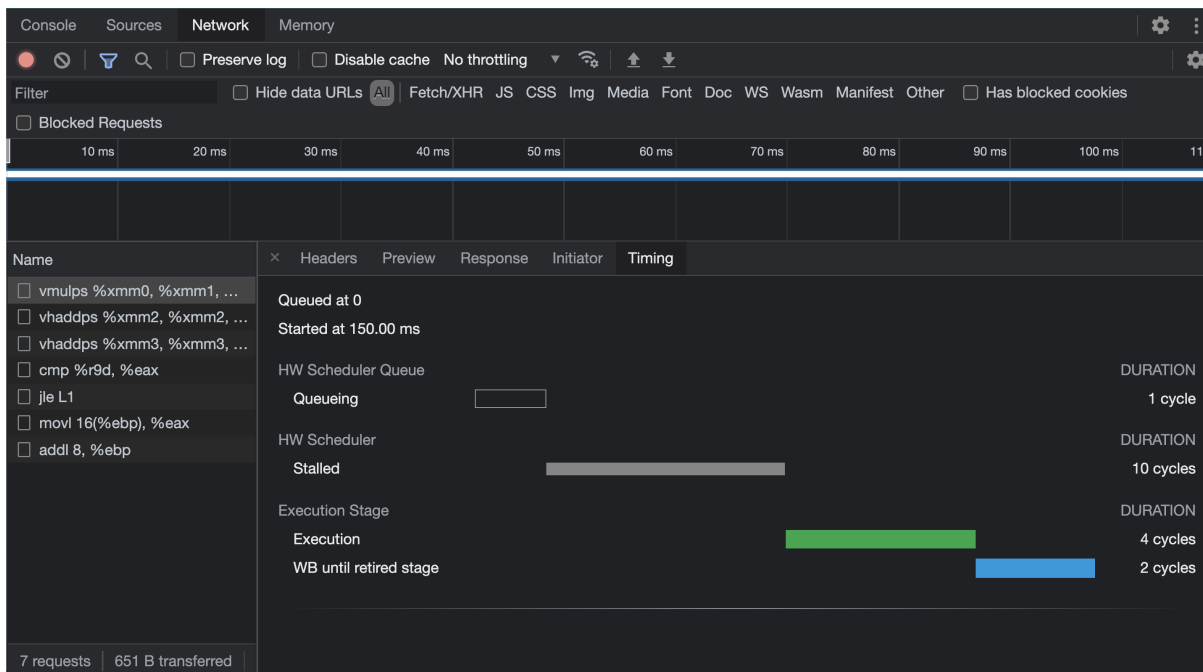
Console Sources Network Memory

Preserve log Disable cache No throttling

Filter Hide data URLs All Fetch/XHR JS CSS Img Media Font Doc WS Wasm Manifest Other Has blocked cookies

Blocked Requests

10 ms 20 ms 30 ms 40 ms 50 ms 60 ms 70 ms 80 ms 90 ms 100 ms 11

Name

vmulps %xmm0, %xmm1, …
vhaddps %xmm2, %xmm2, …
vhaddps %xmm3, %xmm3, …
cmp %r9d, %eax
jle L1
movl 16(%ebp), %eax
addl 8, %ebp

× Headers Preview Response Initiator Timing

Queued at 0

Started at 150.00 ms

HW Scheduler Queue DURATION

Queueing 1 cycle

HW Scheduler DURATION

Stalled 10 cycles

Execution Stage DURATION

Execution 4 cycles

WB until retired stage 2 cycles

7 requests | 651 B transferred